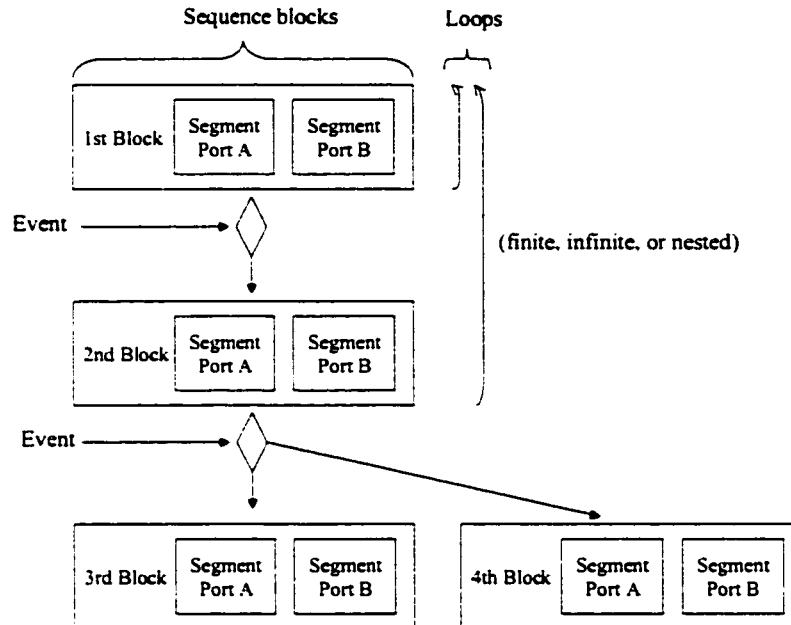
Sequence blocks

Loops

1st Block

Segment Port A

Segment Port B

Event

(finite, infinite, or nested)

2nd Block

Segment Port A

Segment Port B

Event

3rd Block

Segment Port A

Segment Port B

4th Block

Segment Port A

Segment Port B